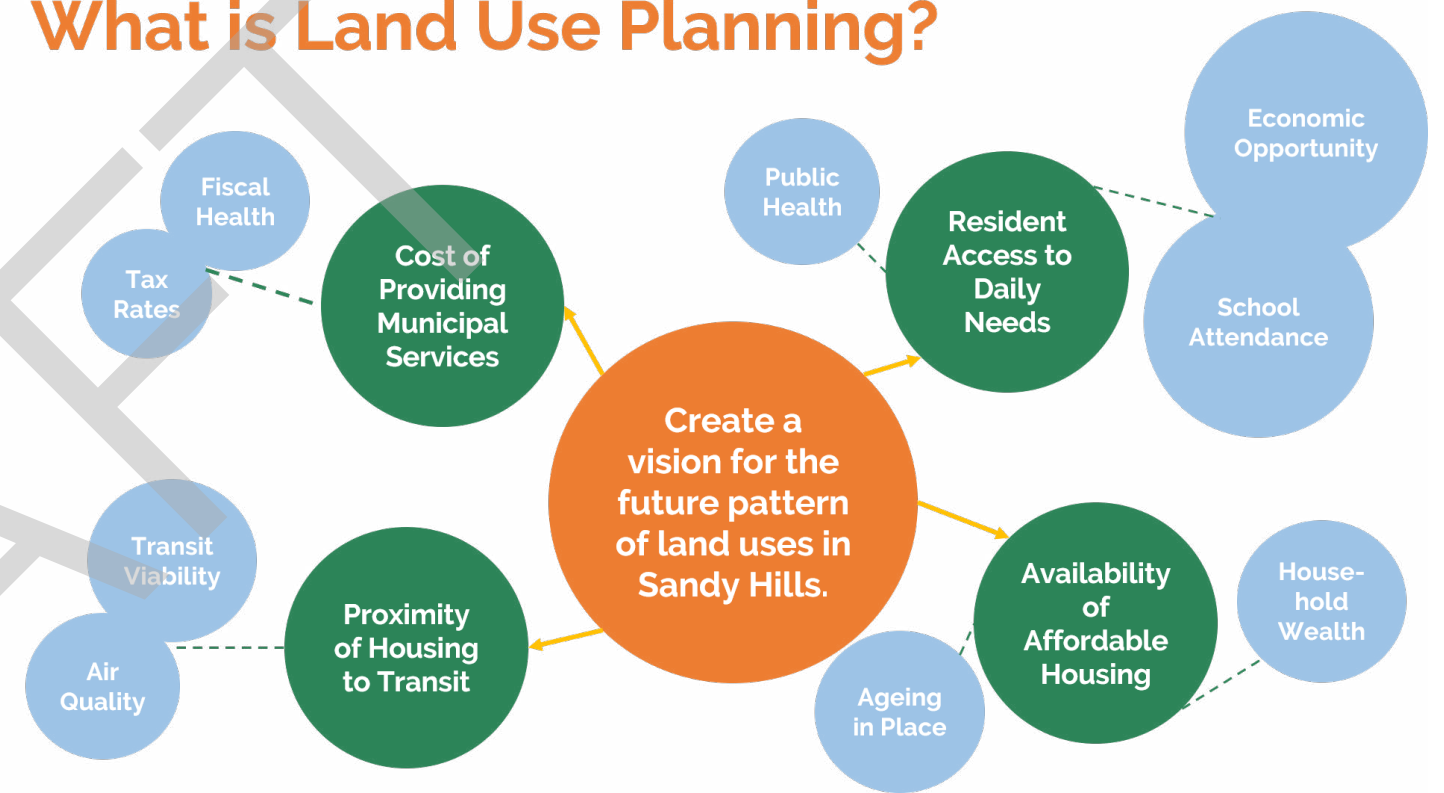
What is Land Use Planning?

Create a vision for the future pattern of land uses in Sandy Hills.

Cost of Providing Municipal Services

Fiscal Health

Tax Rates

Resident Access to Daily Needs

Public Health

Economic Opportunity

School Attendance

Proximity of Housing to Transit

Transit Viability

Air Quality

Availability of Affordable Housing

Ageing in Place

Household Wealth